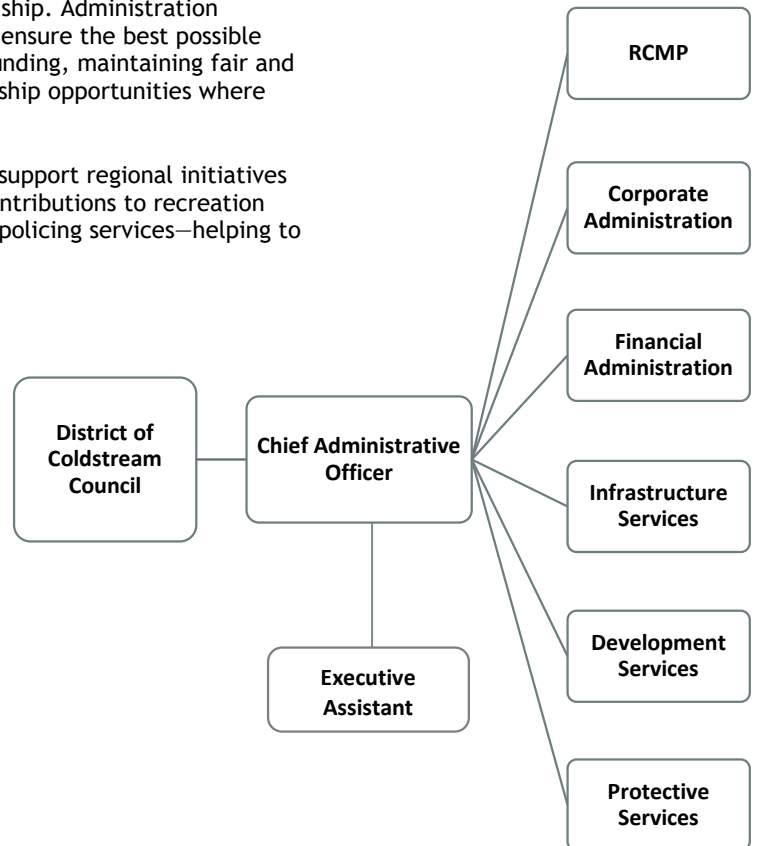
ship. Administration ensure the best possible unding, maintaining fair and ship opportunities where

support regional initiatives ntributions to recreation policing services—helping to

RCMP

Corporate Administration

Financial Administration

District of Coldstream Council

Chief Administrative Officer

Infrastructure Services

Development Services

Executive Assistant

Protective Services